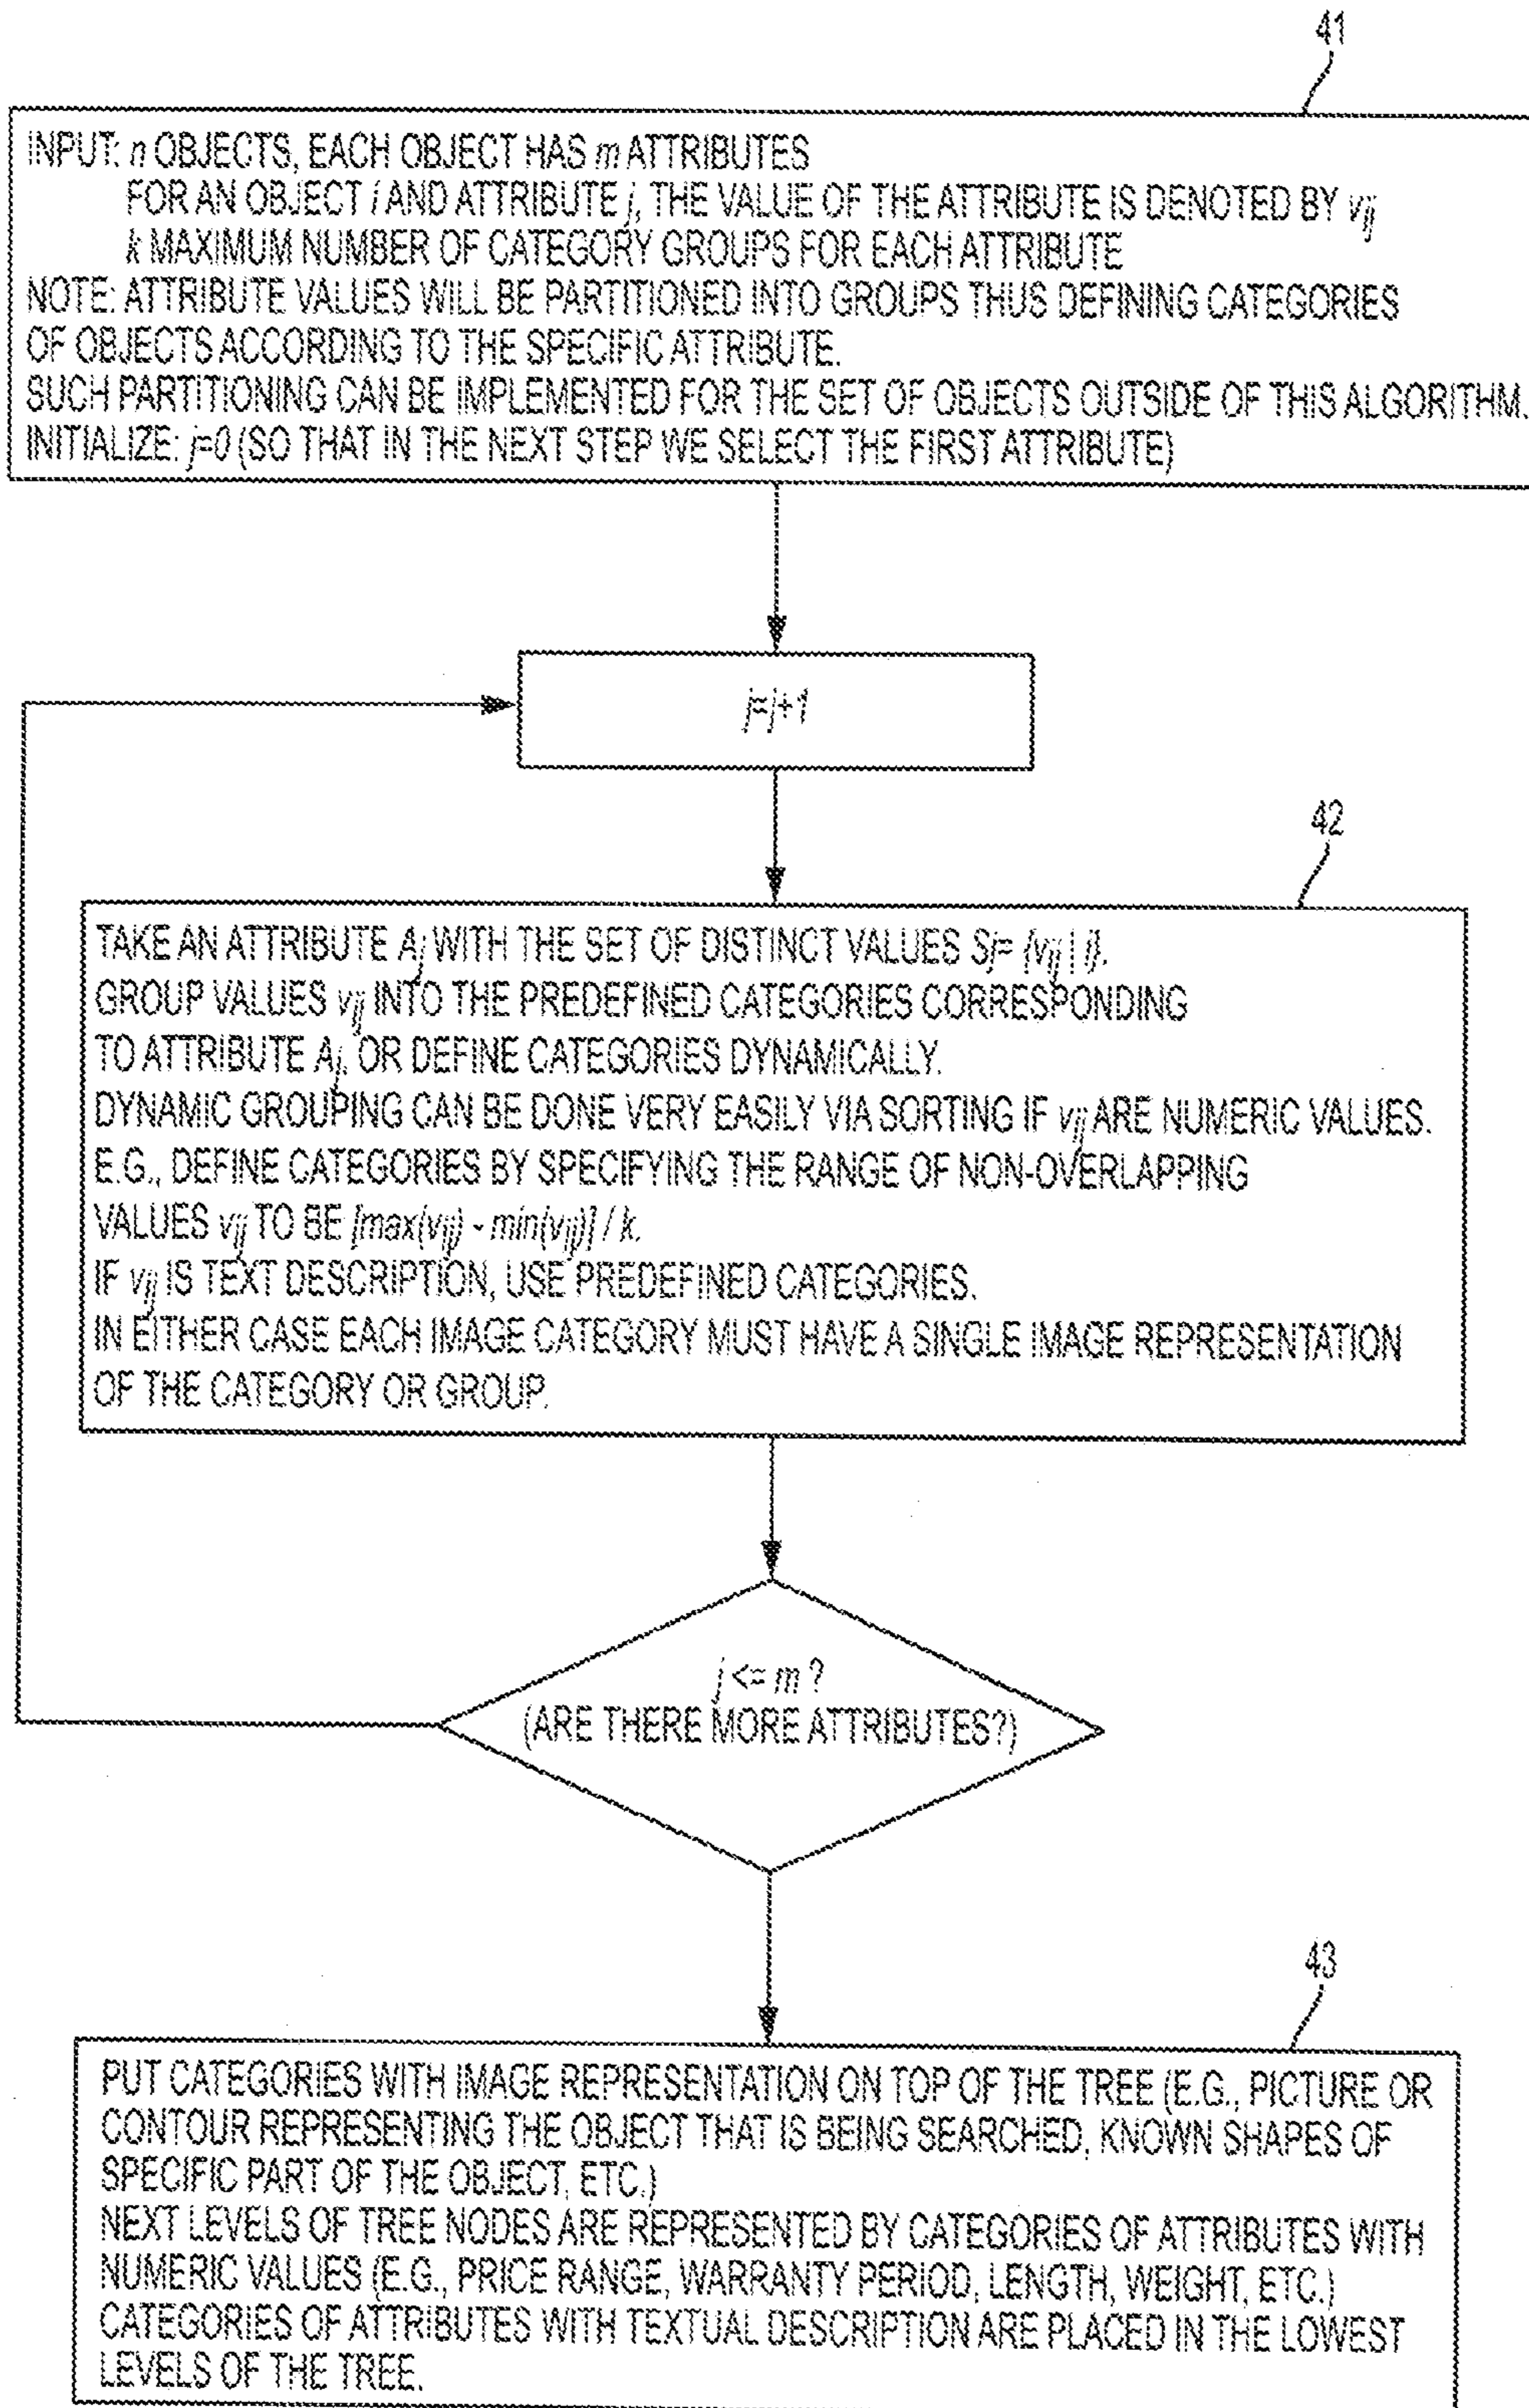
41

INPUT: $n$ OBJECTS, EACH OBJECT HAS $m$ ATTRIBUTES
FOR AN OBJECT $i$ AND ATTRIBUTE $j$, THE VALUE OF THE ATTRIBUTE IS DENOTED BY $v_{ij}$
$k$ MAXIMUM NUMBER OF CATEGORY GROUPS FOR EACH ATTRIBUTE
NOTE: ATTRIBUTE VALUES WILL BE PARTITIONED INTO GROUPS THUS DEFINING CATEGORIES OF OBJECTS ACCORDING TO THE SPECIFIC ATTRIBUTE.
SUCH PARTITIONING CAN BE IMPLEMENTED FOR THE SET OF OBJECTS OUTSIDE OF THIS ALGORITHM.
INITIALIZE: $j=0$ (SO THAT IN THE NEXT STEP WE SELECT THE FIRST ATTRIBUTE)

$j=j+1$

42

TAKE AN ATTRIBUTE $A_j$ WITH THE SET OF DISTINCT VALUES $S_j=\{v_{ij} \mid i\}$.
GROUP VALUES $v_{ij}$ INTO THE PREDEFINED CATEGORIES CORRESPONDING TO ATTRIBUTE $A_j$, OR DEFINE CATEGORIES DYNAMICALLY.
DYNAMIC GROUPING CAN BE DONE VERY EASILY VIA SORTING IF $v_{ij}$ ARE NUMERIC VALUES.
E.G., DEFINE CATEGORIES BY SPECIFYING THE RANGE OF NON-OVERLAPPING VALUES $v_{ij}$ TO BE $[max(v_{ij}) - min(v_{ij})] / k$.
IF $v_{ij}$ IS TEXT DESCRIPTION, USE PREDEFINED CATEGORIES.
IN EITHER CASE EACH IMAGE CATEGORY MUST HAVE A SINGLE IMAGE REPRESENTATION OF THE CATEGORY OR GROUP.

$j <= m$ ?
(ARE THERE MORE ATTRIBUTES?)

43

PUT CATEGORIES WITH IMAGE REPRESENTATION ON TOP OF THE TREE (E.G., PICTURE OR CONTOUR REPRESENTING THE OBJECT THAT IS BEING SEARCHED, KNOWN SHAPES OF SPECIFIC PART OF THE OBJECT, ETC.)
NEXT LEVELS OF TREE NODES ARE REPRESENTED BY CATEGORIES OF ATTRIBUTES WITH NUMERIC VALUES (E.G., PRICE RANGE, WARRANTY PERIOD, LENGTH, WEIGHT, ETC.)
CATEGORIES OF ATTRIBUTES WITH TEXTUAL DESCRIPTION ARE PLACED IN THE LOWEST LEVELS OF THE TREE.